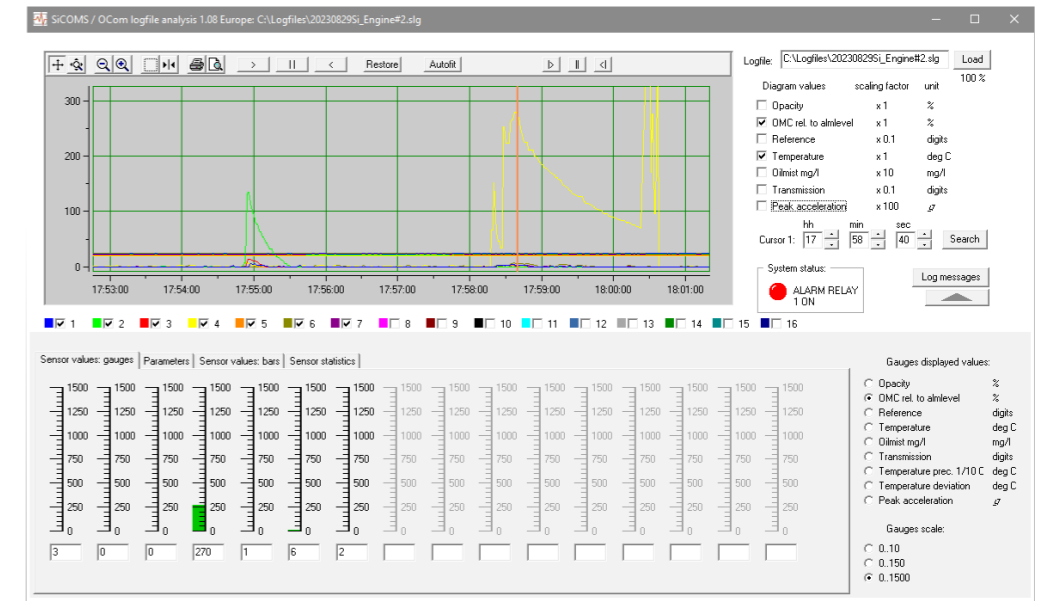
SiCOMS / OCom logfile analysis 1.08 Europe: C:\Logfiles\20230829Si_Engine#2.slg

Restore Autofit

Logfile: C:\Logfiles\20230829Si_Engine#2.slg Load
100 %

| Diagram values | scaling factor | unit |
|---|---|---|
| Opacity | x 1 | % |
| OMC rel. to almlevel | x 1 | % |
| Reference | x 0.1 | digits |
| Temperature | x 1 | deg C |
| Oilmist mg/l | x 10 | mg/l |
| Transmission | x 0.1 | digits |
| Peak acceleration | x 100 | g |

hh min sec
Cursor 1: 17 58 40 Search

System status:
ALARM RELAY 1 ON

Log messages

300
200
100
0

17:53:00 17:54:00 17:55:00 17:56:00 17:57:00 17:58:00 17:59:00 18:00:00 18:01:00

1 2 3 4 5 6 7 8 9 10 11 12 13 14 15 16

Sensor values: gauges | Parameters | Sensor values: bars | Sensor statistics

1500 1250 1000 750 500 250 0

3 0 0 270 1 6 2

Gauges displayed values:

| | |
|---|---|
| Opacity | % |
| OMC rel. to almlevel | % |
| Reference | digits |
| Temperature | deg C |
| Oilmist mg/l | mg/l |
| Transmission | digits |
| Temperature prec. 1/10 C | deg C |
| Temperature deviation | deg C |
| Peak acceleration | g |

Gauges scale:
0..10
0..150
0..1500